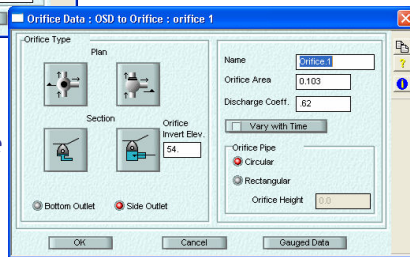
Orifice Data : OSD to Orifice : orifice 1

Orifice Type

Plan

Section

Orifice Invert Elev.

54.

Bottom Outlet

Side Outlet

Name

Orifice 1

Orifice Area

0.103

Discharge Coeff.

.62

Vary with Time

Orifice Pipe

Circular

Rectangular

Orifice Height

0.0

OK

Cancel

Gauged Data